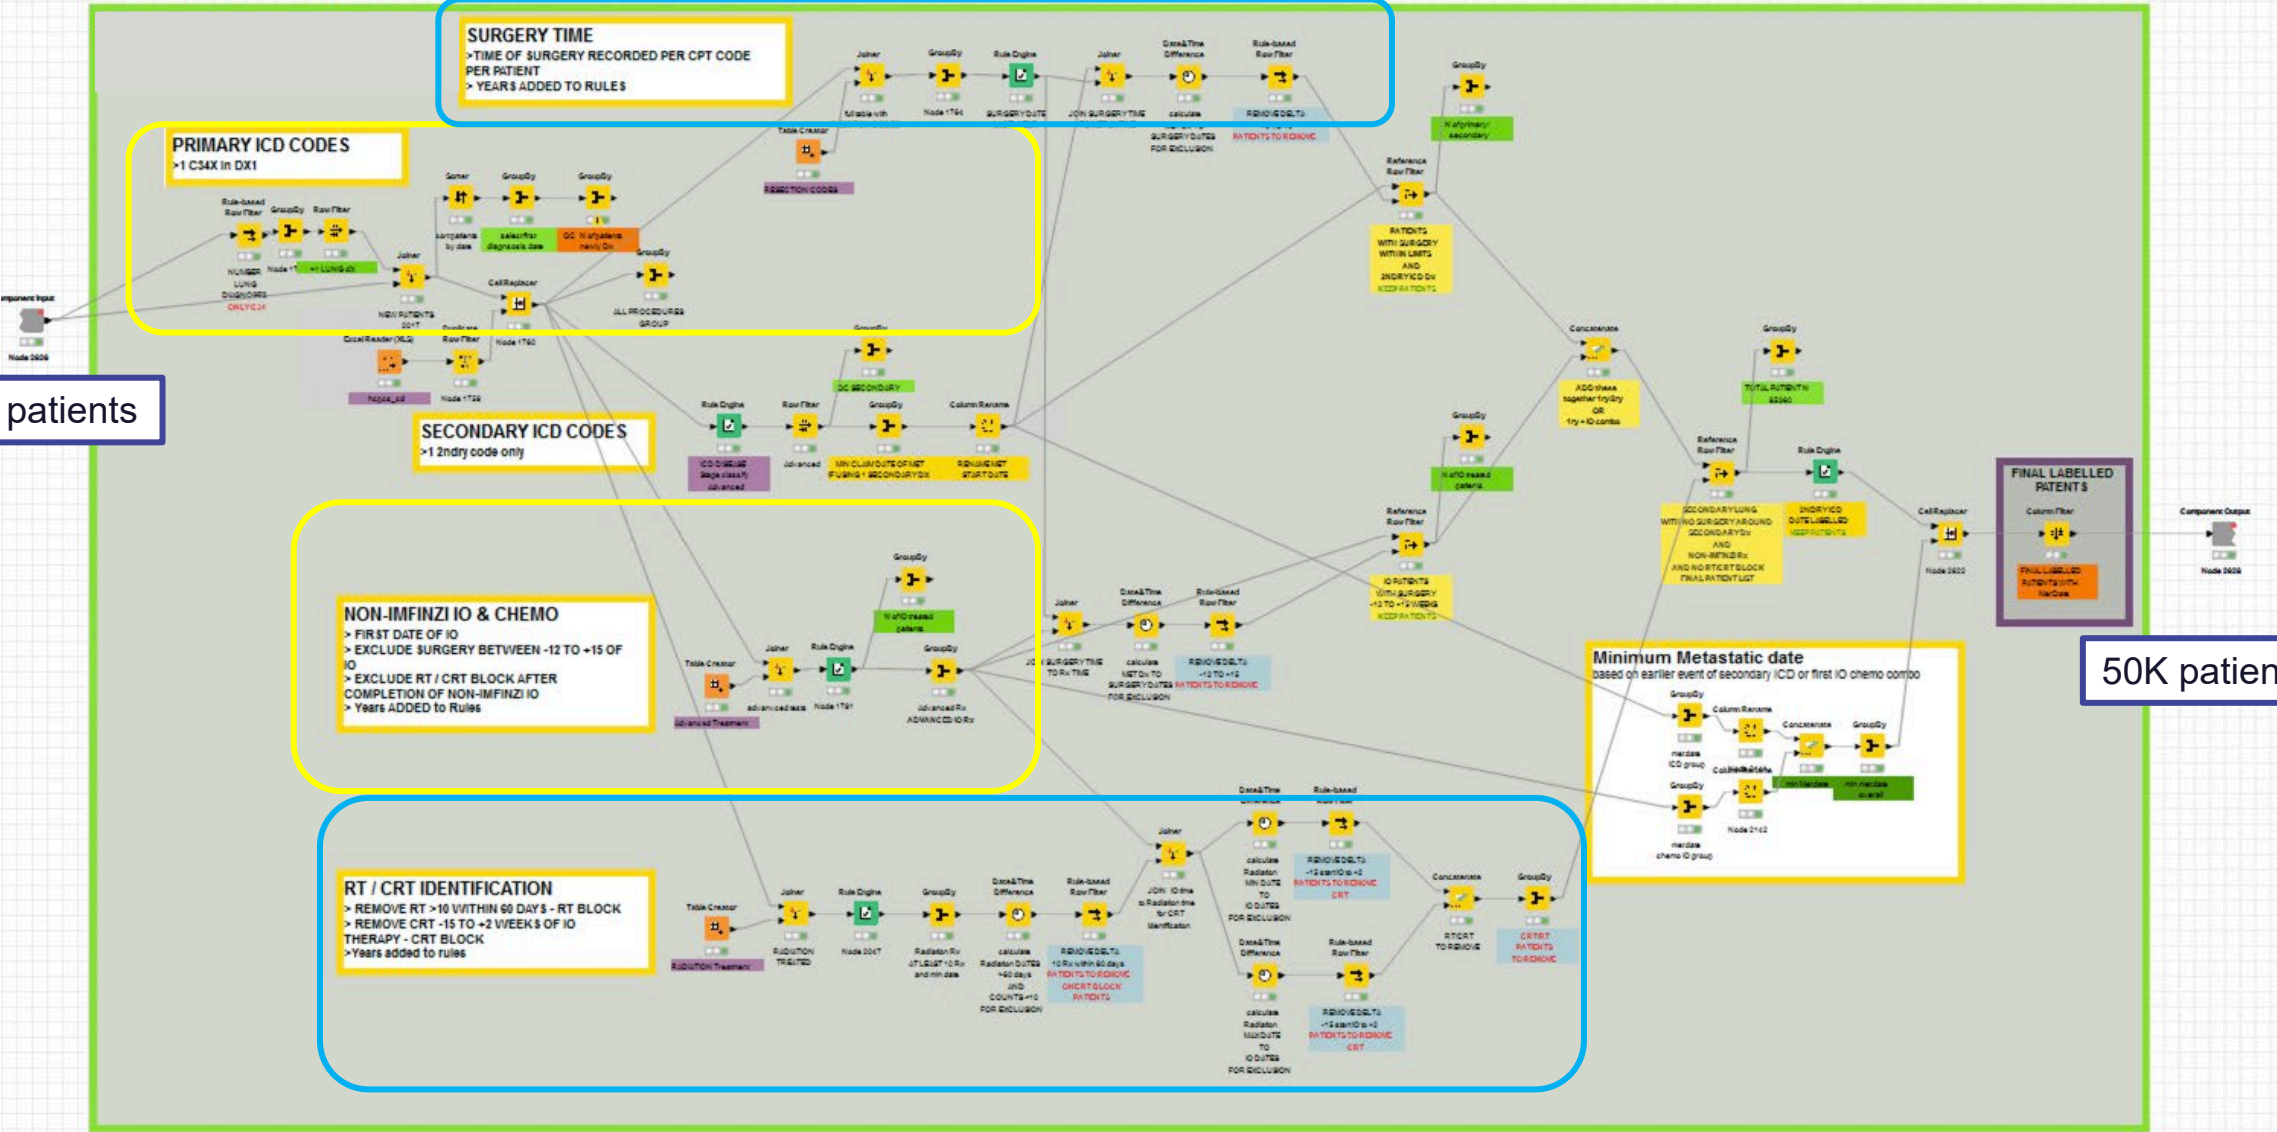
SURGERY TIME
>TIME OF SURGERY RECORDED PER CPT CODE PER PATIENT
> YEARS ADDED TO RULES

PRIMARY ICD CODES
>1 C34X in DX1

patients

SECONDARY ICD CODES
>1 2ndry code only

NON-IMFINZI IO & CHEMO
> FIRST DATE OF IO
> EXCLUDE SURGERY BETWEEN -12 TO +15 OF IO
> EXCLUDE RT / CRT BLOCK AFTER COMPLETION OF NON-IMFINZI IO
> Years ADDED to Rules

RT / CRT IDENTIFICATION
> REMOVE RT >10 WITHIN 60 DAYS - RT BLOCK
> REMOVE CRT -15 TO +2 WEEKS OF IO THERAPY - CRT BLOCK
>Years added to rules

Minimum Metastatic date
based on earlier event of secondary ICD or first IO chemo combo

FINAL LABELLED PATIENTS

50K patien

Joiner GroupBy Rule Engine Joiner Date&Time Difference Rule-based Row Filter
SURGERY DATE JOIN SURGERY TIME calculate SURGERY DATES FOR EXCLUSION REMOVE DELTA PATIENTS TO REMOVE
Table Creator RESECTION CODES
Rule-based Row Filter GroupBy Row Filter Sorter GroupBy GroupBy
NUMBER LUNG DIAGNOSES ONLY C34
Joiner NEW PATIENTS 2017 Cell Replacer ALL PROCEDURES GROUP
Excel Reader (XLS) Duplicate Row Filter
Rule Engine Row Filter GroupBy Column Rename
GroupBy N of primary/ secondary
Reference Row Filter PATIENTS WITH SURGERY WITHIN LIMITS AND 2NDRY ICD Dx KEEP PATIENTS
Concatenate ADD these together 1ry/2ry OR 1ry + IO combo
GroupBy TOTAL PATIENTS
Reference Row Filter SECONDARY LUNG WITH NO SURGERY AROUND SECONDARY Dx AND NON-IMFINZI Rx AND NO RT/CRT BLOCK FINAL PATIENT LIST
Rule Engine 2NDRY ICD DATE LABELLED KEEP PATIENTS
Cell Replacer Column Filter FINAL LABELLED PATIENTS WITH MetDate
Component Output
Reference Row Filter IO PATIENTS WITH SURGERY -12 TO +15 WEEKS KEEP PATIENTS
Joiner Date&Time Difference Rule-based Row Filter JOIN SURGERY TIME TO Rx TIME REMOVE DELTA -12 TO +15 PATIENTS TO REMOVE
Table Creator Joiner Rule Engine GroupBy Advanced Rx ADVANCED IO Rx
GroupBy Column Rename Concatenate GroupBy
Table Creator Joiner Rule Engine GroupBy Date&Time Difference Rule-based Row Filter
RADIATION TREATED Radiation Rx AT LEAST 10 Rx REMOVE DELTA PATIENTS TO REMOVE
Joiner Date&Time Difference Rule-based Row Filter Concatenate GroupBy
RT/CRT TO REMOVE CRT/RT PATIENTS TO REMOVE